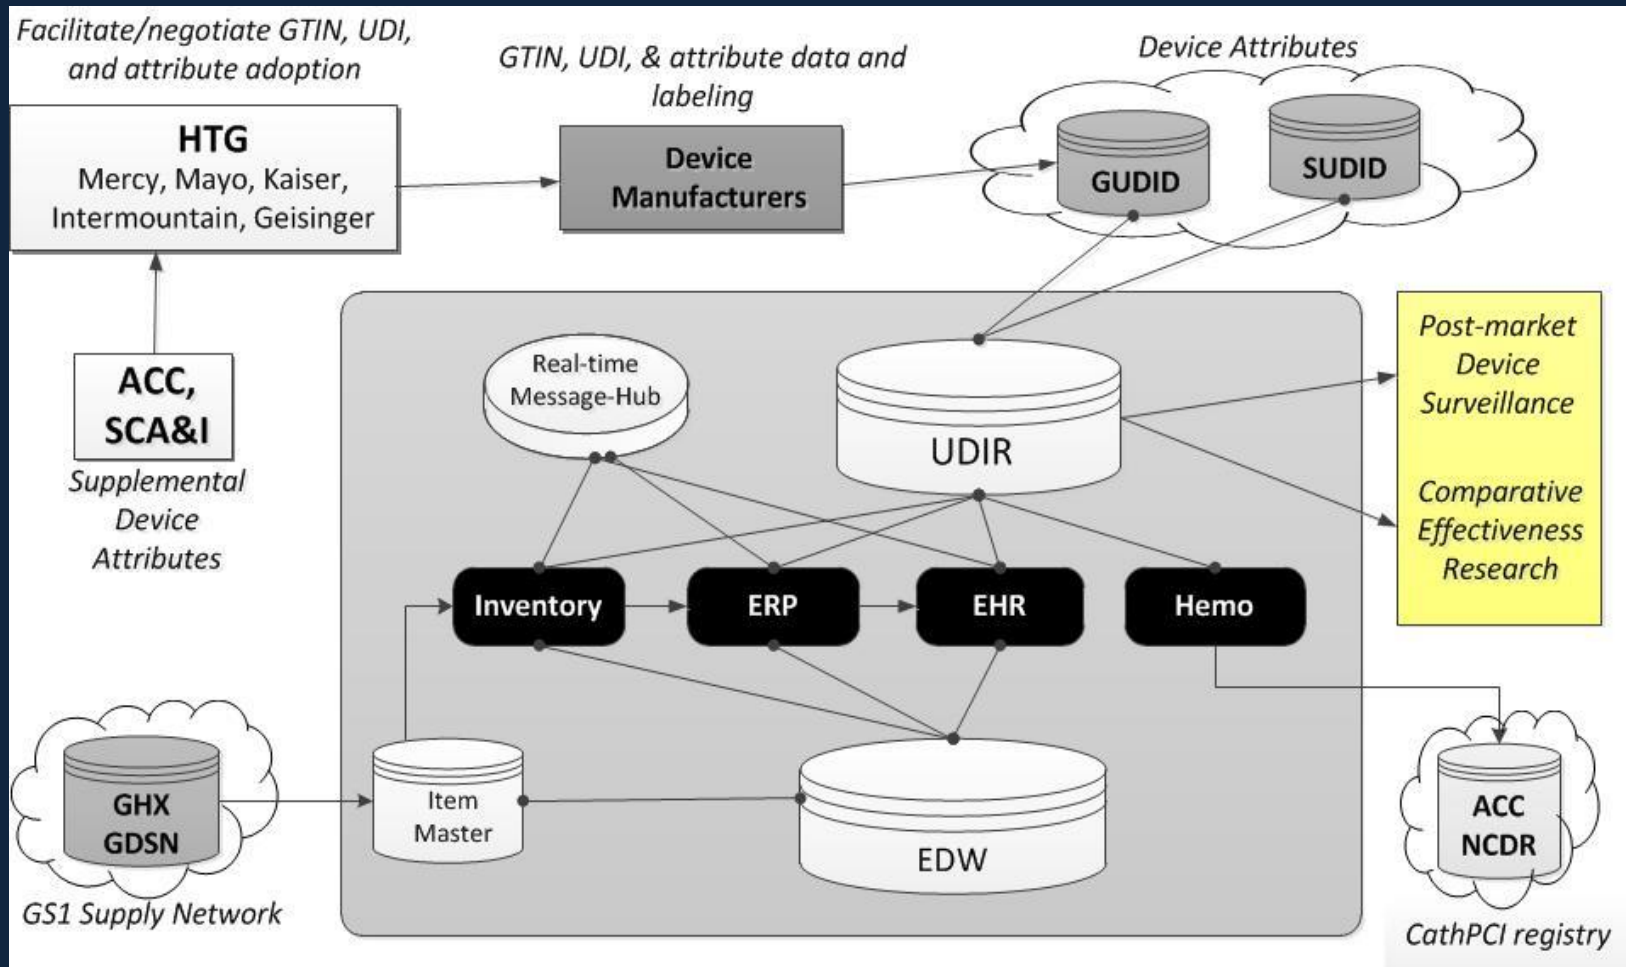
Facilitate/negotiate GTIN, UDI, and attribute adoption

HTG
Mercy, Mayo, Kaiser, Intermountain, Geisinger

GTIN, UDI, & attribute data and labeling

Device Manufacturers

Device Attributes

GUDID

SUDID

ACC, SCA&I

Supplemental Device Attributes

Real-time Message-Hub

UDIR

Post-market Device Surveillance

Comparative Effectiveness Research

Inventory

ERP

EHR

Hemo

GHX GDSN

GS1 Supply Network

Item Master

EDW

ACC NCDR

CathPCI registry